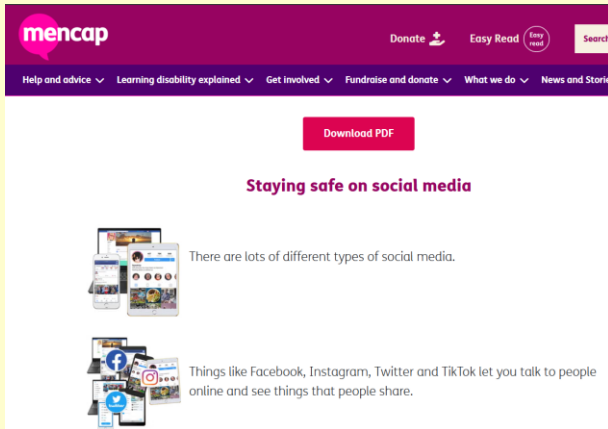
mencap

Donate

Easy Read

Easy read

Search

Help and advice

Learning disability explained

Get involved

Fundraise and donate

What we do

News and Stories

Download PDF

Staying safe on social media

There are lots of different types of social media.

Things like Facebook, Instagram, Twitter and TikTok let you talk to people online and see things that people share.